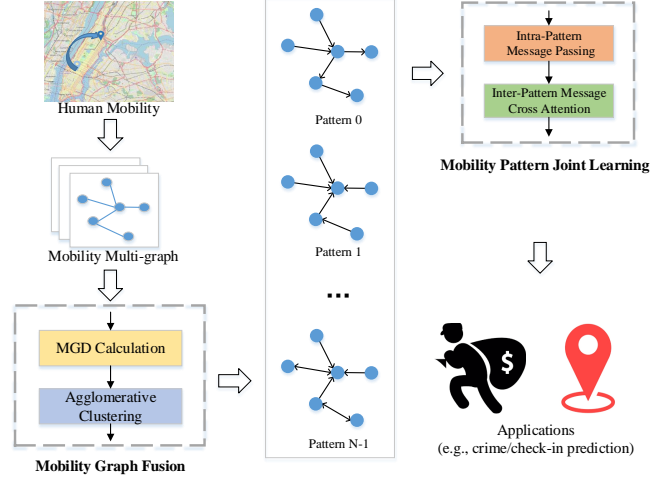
Human Mobility

Mobility Multi-graph

MGD Calculation

Agglomerative Clustering

Mobility Graph Fusion

Pattern 0

Pattern 1

...

Pattern N-1

Intra-Pattern Message Passing

Inter-Pattern Message Cross Attention

Mobility Pattern Joint Learning

$

Applications
(e.g., crime/check-in prediction)